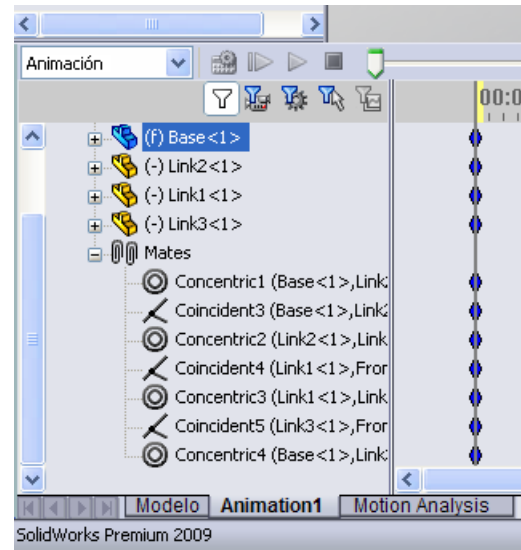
Animación

00:0

(f) Base<1>
(-) Link2<1>
(-) Link1<1>
(-) Link3<1>
Mates
Concentric1 (Base<1>,Link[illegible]
Coincident3 (Base<1>,Link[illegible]
Concentric2 (Link2<1>,Link
Coincident4 (Link1<1>,Fror
Concentric3 (Link1<1>,Link
Coincident5 (Link3<1>,Fror
Concentric4 (Base<1>,Link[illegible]

Modelo | Animation1 | Motion Analysis

SolidWorks Premium 2009